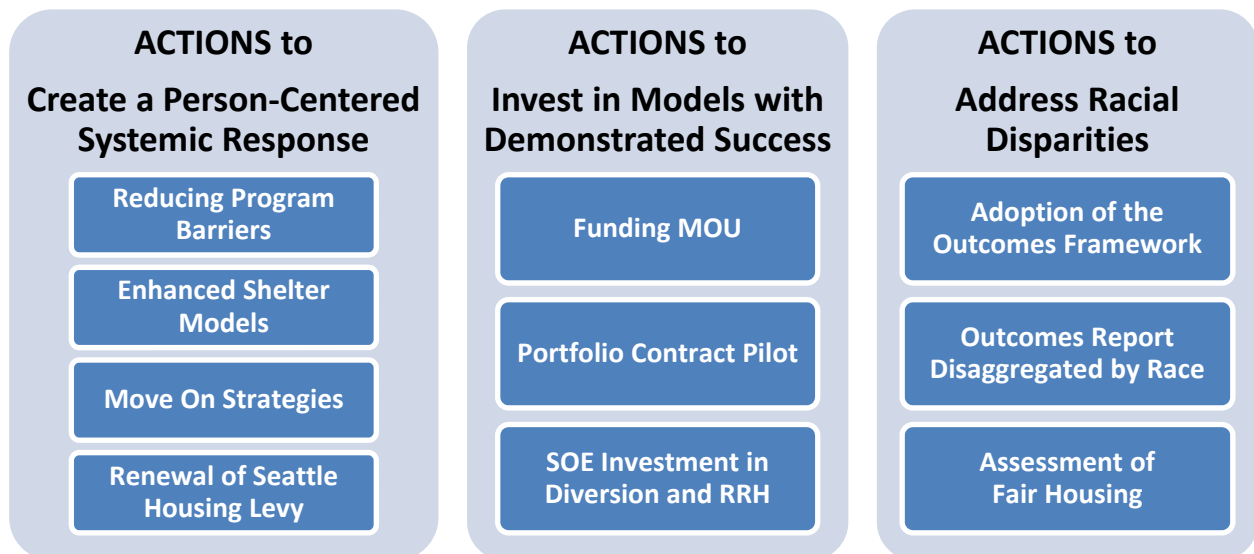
ACTIONS to

Create a Person-Centered Systemic Response

Reducing Program Barriers

Enhanced Shelter Models

Move On Strategies

Renewal of Seattle Housing Levy

ACTIONS to

Invest in Models with Demonstrated Success

Funding MOU

Portfolio Contract Pilot

SOE Investment in Diversion and RRH

ACTIONS to

Address Racial Disparities

Adoption of the Outcomes Framework

Outcomes Report Disaggregated by Race

Assessment of Fair Housing